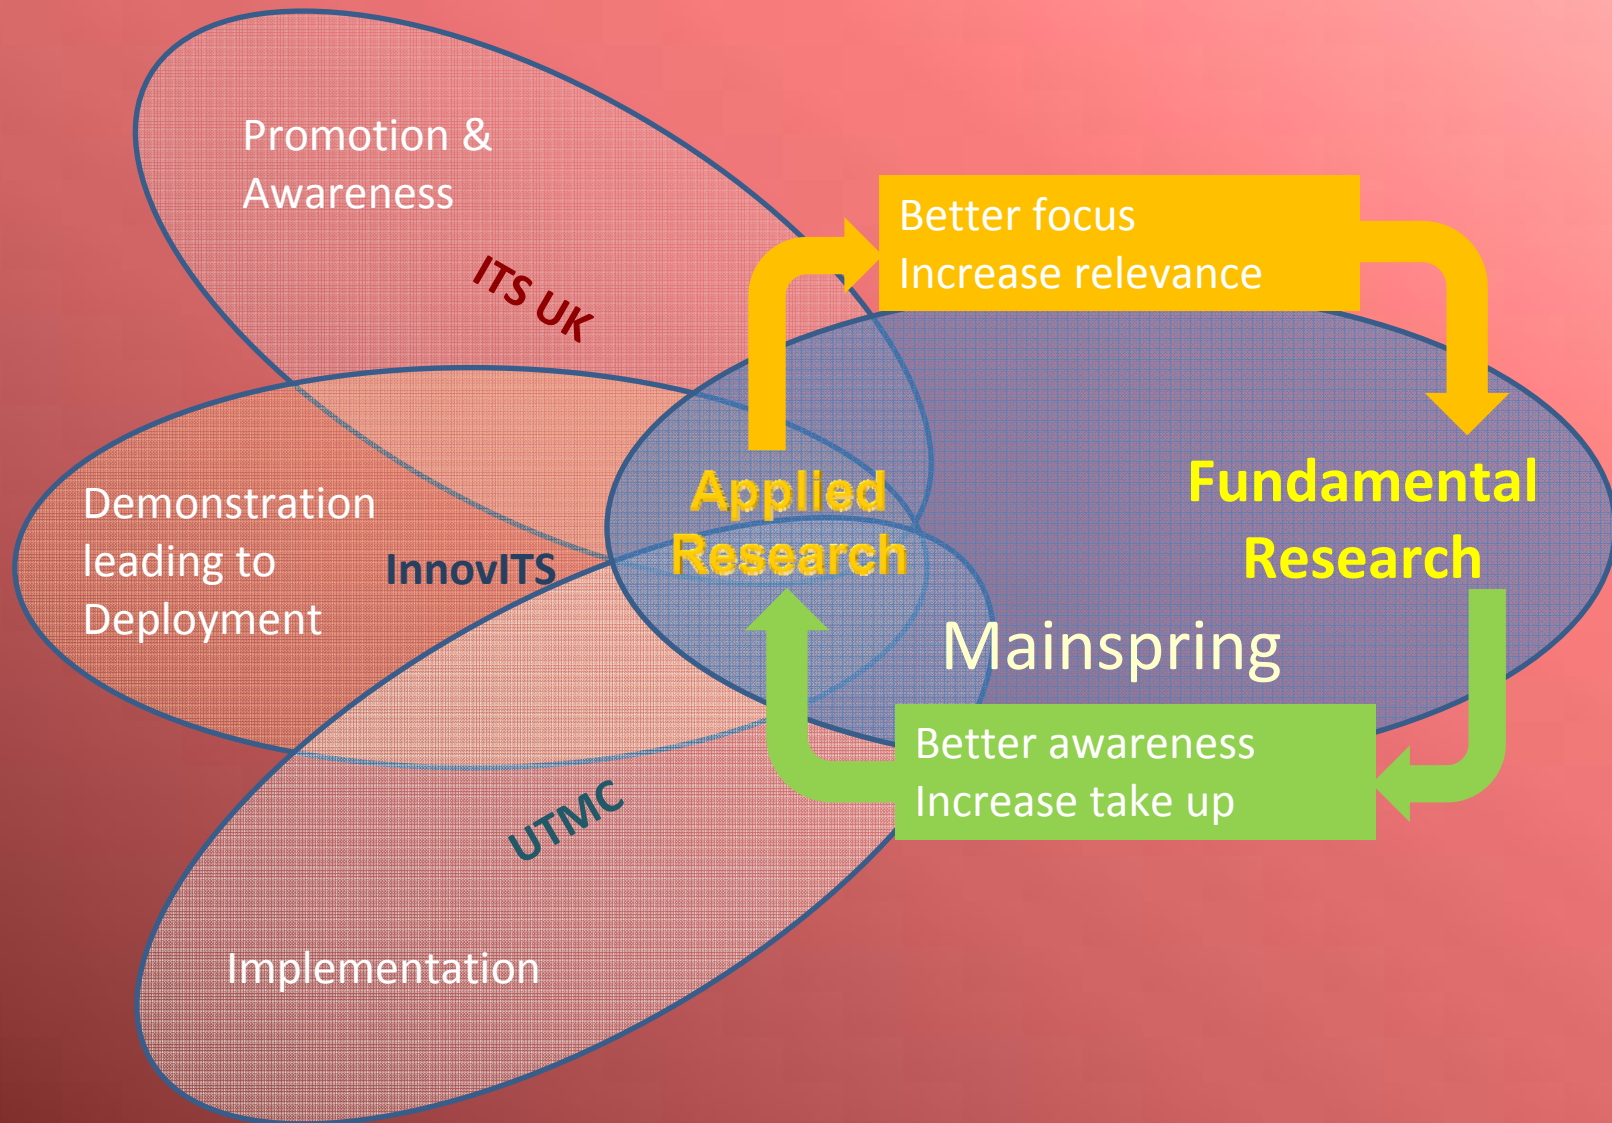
Promotion & Awareness

ITS UK

Better focus
Increase relevance

Demonstration leading to Deployment

InnovITS

Applied Research

Fundamental Research

Mainspring

Better awareness
Increase take up

UTMC

Implementation